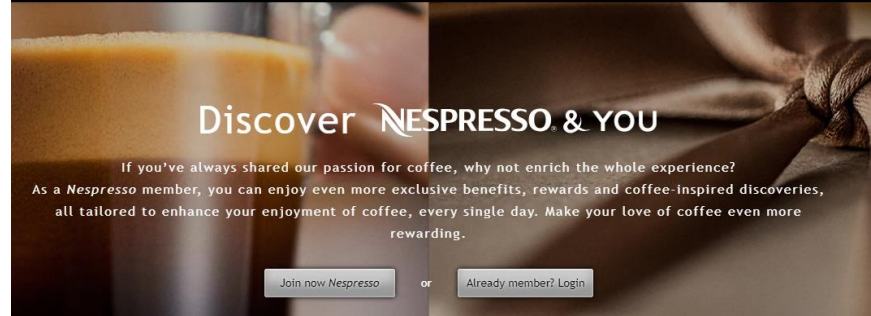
Discover NESPRESSO. & YOU

If you've always shared our passion for coffee, why not enrich the whole experience? As a Nespresso member, you can enjoy even more exclusive benefits, rewards and coffee-inspired discoveries, all tailored to enhance your enjoyment of coffee, every single day. Make your love of coffee even more rewarding.

Join now Nespresso

or

Already member? Login